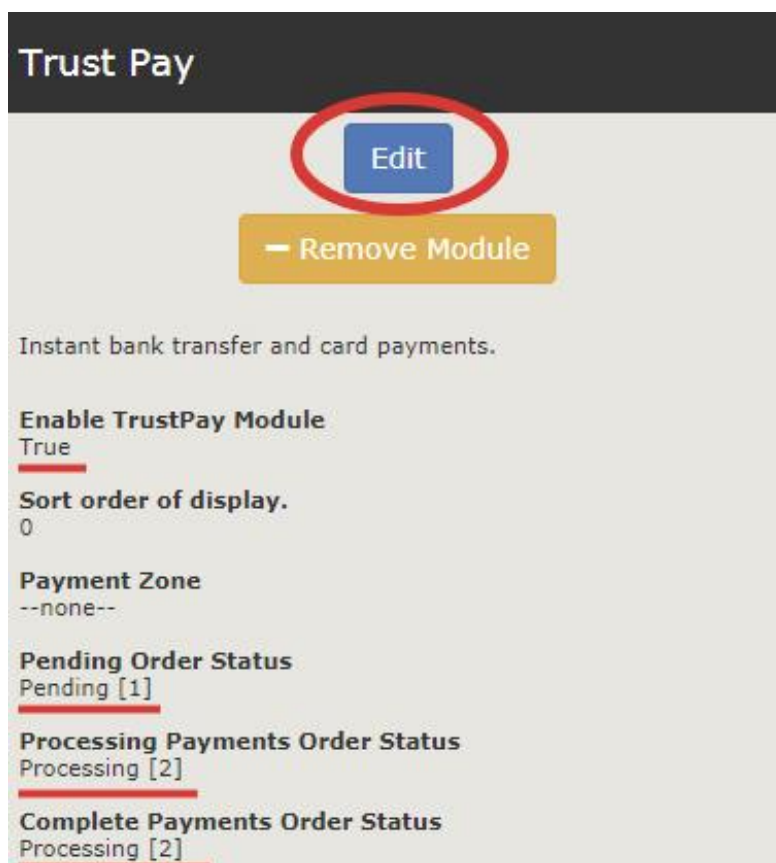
Trust Pay

Edit

− Remove Module

Instant bank transfer and card payments.

Enable TrustPay Module
True

Sort order of display.
0

Payment Zone
--none--

Pending Order Status
Pending [1]

Processing Payments Order Status
Processing [2]

Complete Payments Order Status
Processing [2]